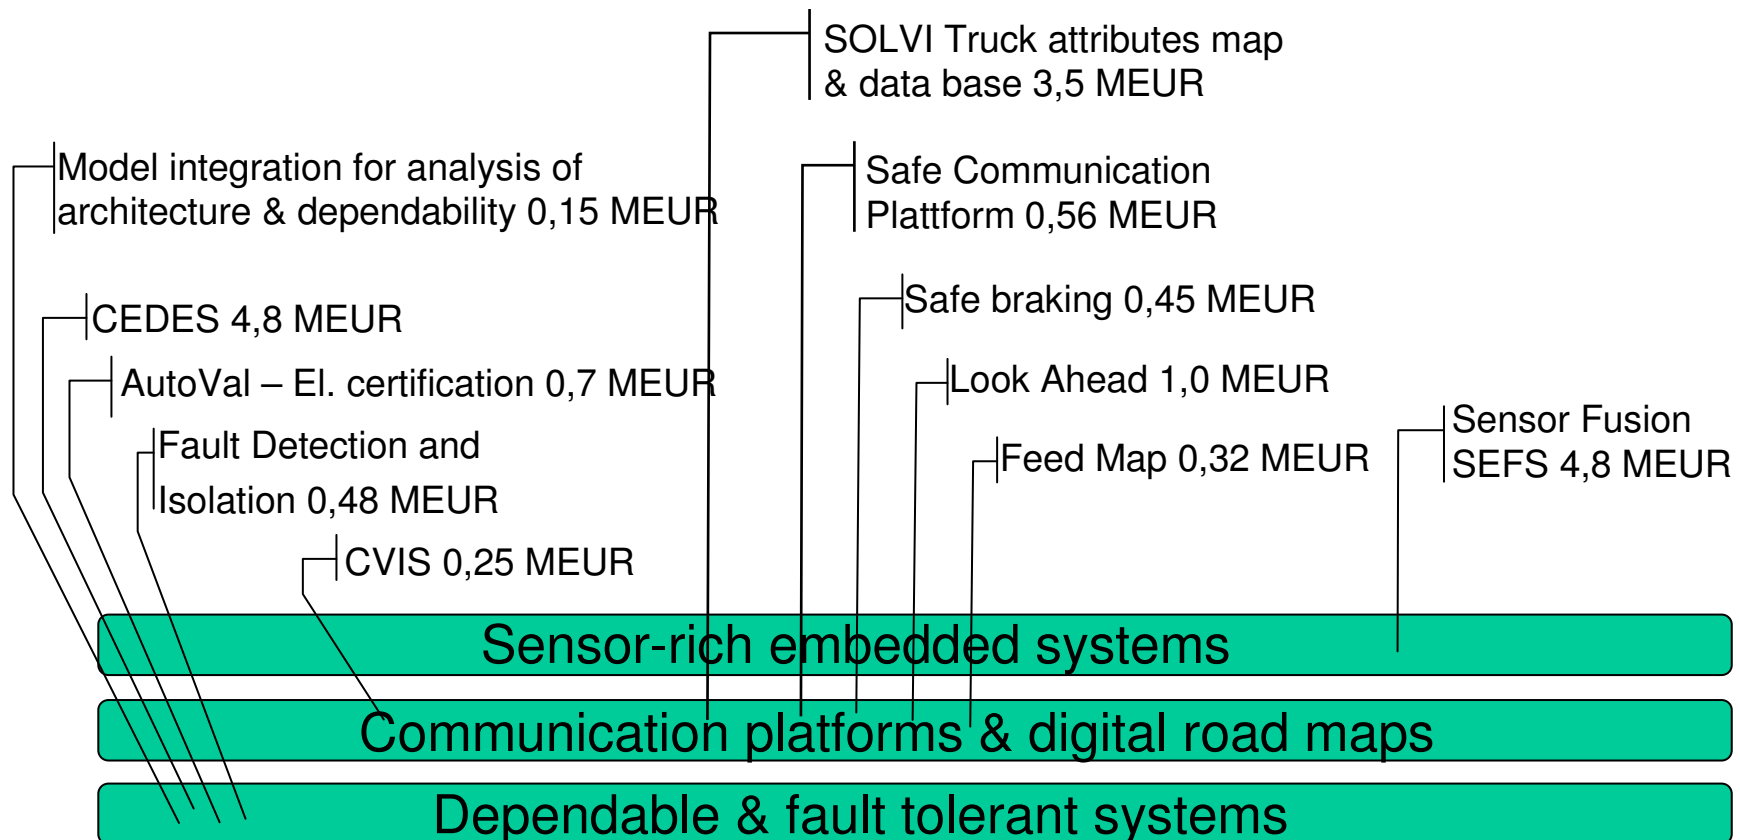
SOLVI Truck attributes map & data base 3,5 MEUR

Model integration for analysis of architecture & dependability 0,15 MEUR

Safe Communication Plattform 0,56 MEUR

Safe braking 0,45 MEUR

CEDES 4,8 MEUR

AutoVal – El. certification 0,7 MEUR

Look Ahead 1,0 MEUR

Fault Detection and Isolation 0,48 MEUR

Feed Map 0,32 MEUR

Sensor Fusion SEFS 4,8 MEUR

CVIS 0,25 MEUR

Sensor-rich embedded systems

Communication platforms & digital road maps

Dependable & fault tolerant systems